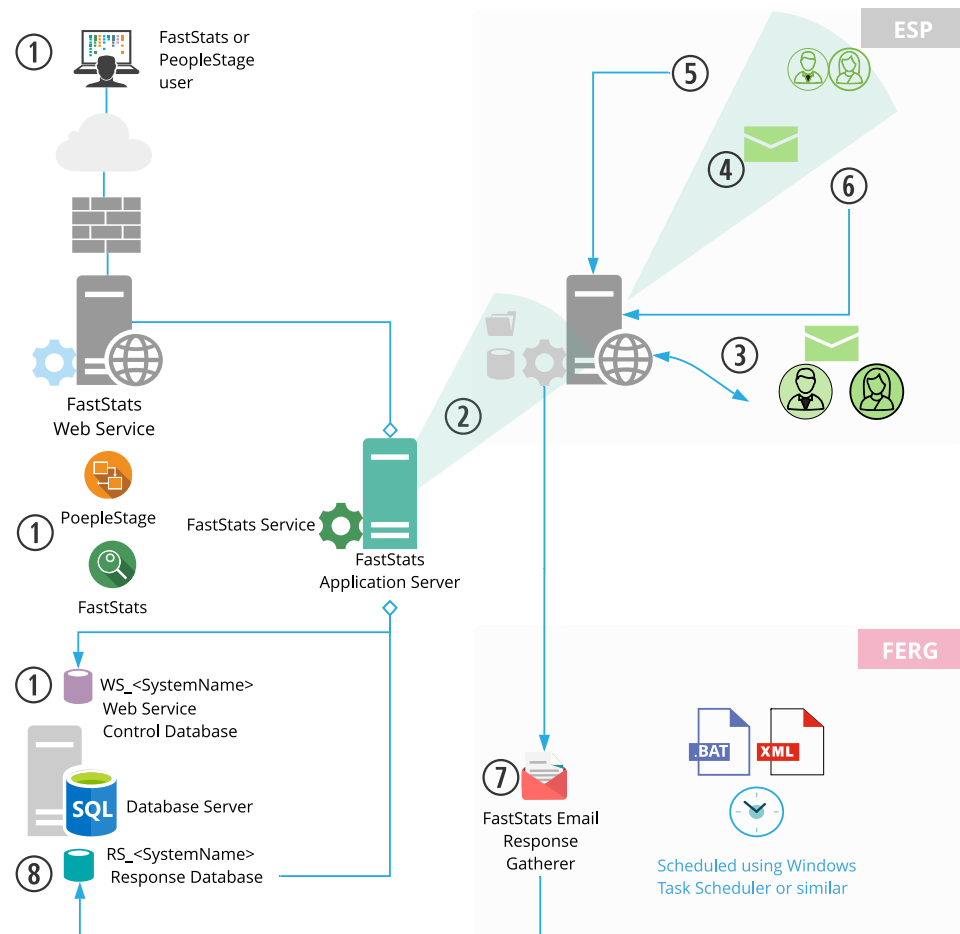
1 FastStats or PeopleStage user

FastStats Web Service

PoepleStage

1

FastStats

FastStats Service

FastStats Application Server

ESP

5

4

6

2

3

FERG

1 WS_<SystemName> Web Service Control Database

SQL Database Server

8 RS_<SystemName> Response Database

7 FastStats Email Response Gatherer

.BAT XML

Scheduled using Windows Task Scheduler or similar